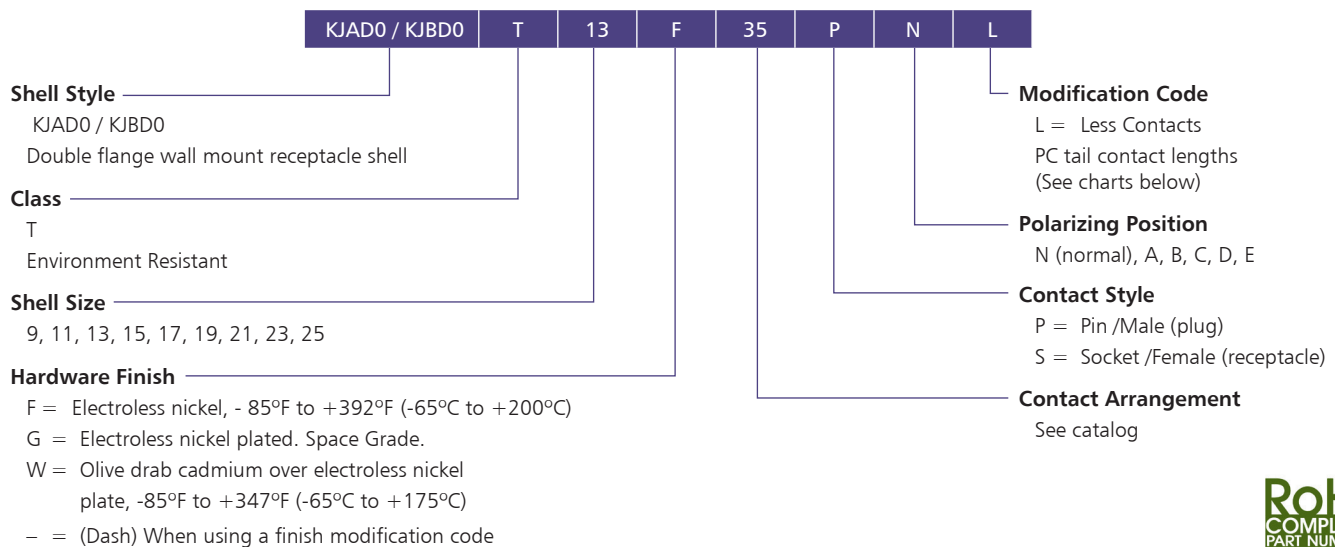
| KJAD0 / KJBD0 | T | 13 | F | 35 | P | N | L |
|---|---|---|---|---|---|---|---|

**Shell Style**
KJAD0 / KJBD0
Double flange wall mount receptacle shell

**Class**
T
Environment Resistant

**Shell Size**
9, 11, 13, 15, 17, 19, 21, 23, 25

**Hardware Finish**
F = Electroless nickel, - 85ºF to +392ºF (-65ºC to +200ºC)
G = Electroless nickel plated. Space Grade.
W = Olive drab cadmium over electroless nickel plate, -85ºF to +347ºF (-65ºC to +175ºC)
– = (Dash) When using a finish modification code

**Modification Code**
L = Less Contacts
PC tail contact lengths
(See charts below)

**Polarizing Position**
N (normal), A, B, C, D, E

**Contact Style**
P = Pin /Male (plug)
S = Socket /Female (receptacle)

**Contact Arrangement**
See catalog

RoH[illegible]
COMPL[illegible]
PART NUM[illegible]